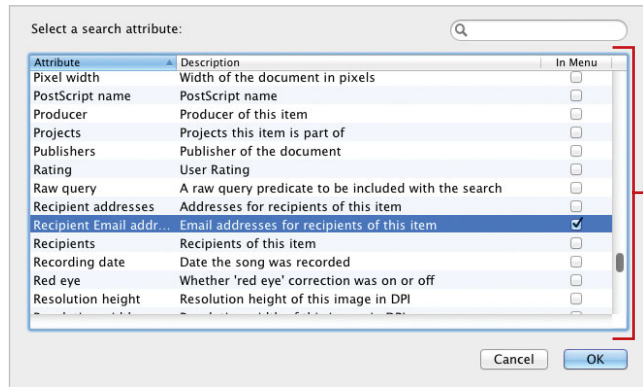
Select a search attribute:

| Attribute | Description | In Menu |
|---|---|---|
| Pixel width | Width of the document in pixels | ☐ |
| PostScript name | PostScript name | ☐ |
| Producer | Producer of this item | ☐ |
| Projects | Projects this item is part of | ☐ |
| Publishers | Publisher of the document | ☐ |
| Rating | User Rating | ☐ |
| Raw query | A raw query predicate to be included with the search | ☐ |
| Recipient addresses | Addresses for recipients of this item | ☐ |
| Recipient Email addr... | Email addresses for recipients of this item | ☑ |
| Recipients | Recipients of this item | ☐ |
| Recording date | Date the song was recorded | ☐ |
| Red eye | Whether 'red eye' correction was on or off | ☐ |
| Resolution height | Resolution height of this image in DPI | ☐ |
| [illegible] | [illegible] | ☐ |

Cancel OK